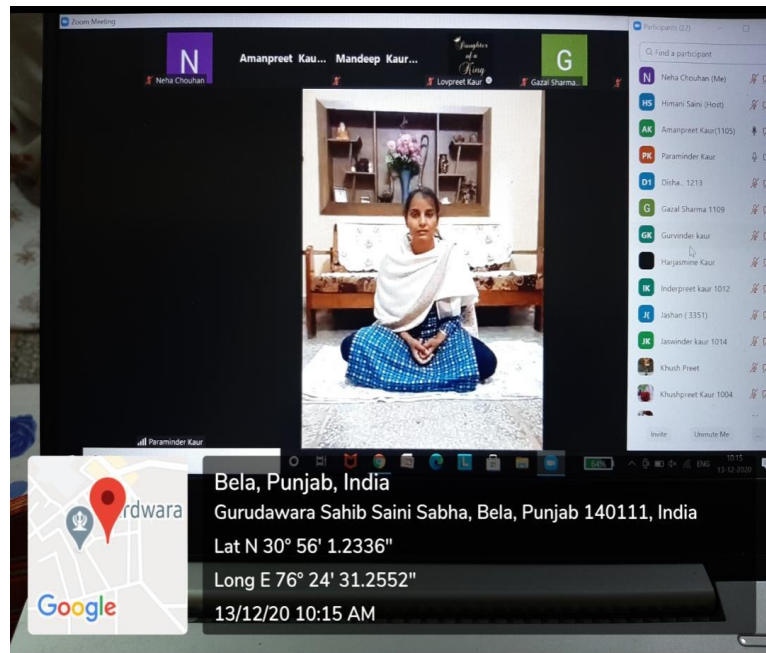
Zoom Meeting

N
Neha Chouhan

Amanpreet Kau...

Mandeep Kaur...

Daughter of a King
Lovpreet Kaur

G
Gazal Sharma...

Participants (22)

Find a participant

N Neha Chouhan (Me)
HS Himani Saini (Host)
AK Amanpreet Kaur(1105)
PK Paraminder Kaur
D1 Disha.. 1213
G Gazal Sharma 1109
GK Gurvinder kaur
Harjasmine Kaur
IK Inderpreet kaur 1012
J( Jashan (3351)
JK Jaswinder kaur 1014
Khush Preet
Khushpreet Kaur 1004

Invite
Unmute Me

Paraminder Kaur

64%
ENG
10:15
13-12-2020

rdwara

Google

Bela, Punjab, India
Gurudawara Sahib Saini Sabha, Bela, Punjab 140111, India
Lat N 30° 56' 1.2336"
Long E 76° 24' 31.2552"
13/12/20 10:15 AM